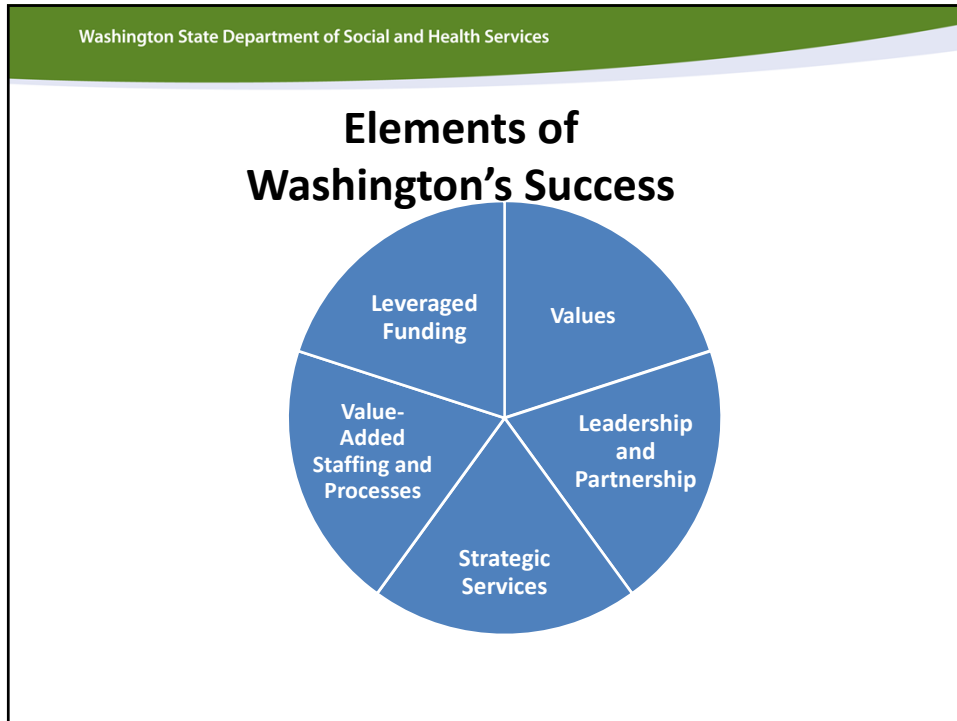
Washington State Department of Social and Health Services

Elements of Washington's Success

Values

Leadership and Partnership

Strategic Services

Value-Added Staffing and Processes

Leveraged Funding